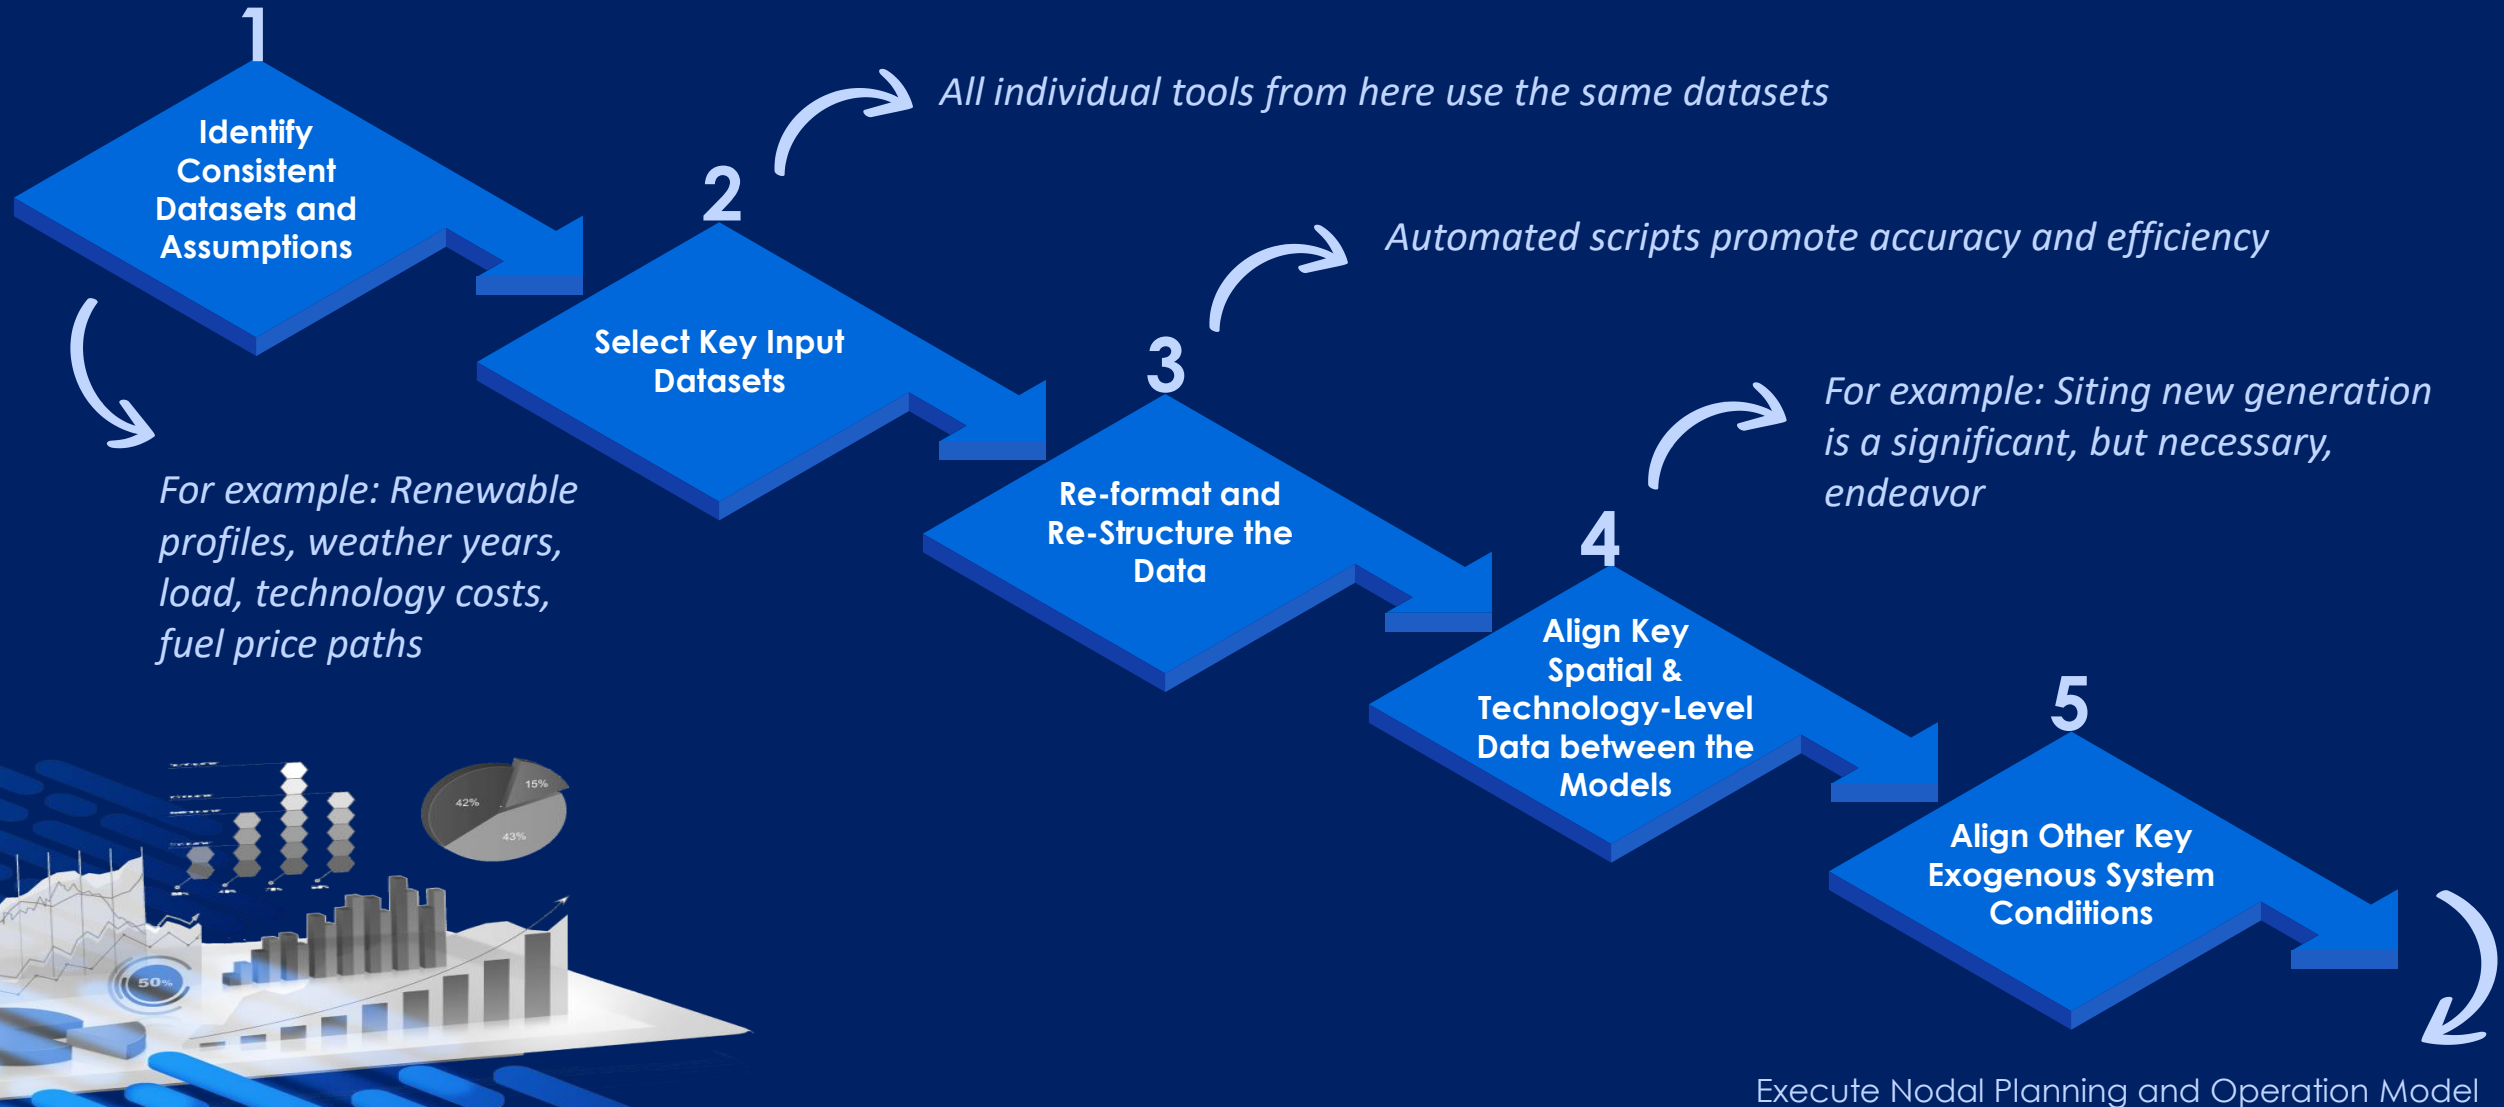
1

Identify Consistent Datasets and Assumptions

For example: Renewable profiles, weather years, load, technology costs, fuel price paths

2

Select Key Input Datasets

All individual tools from here use the same datasets

3

Re-format and Re-Structure the Data

Automated scripts promote accuracy and efficiency

4

Align Key Spatial & Technology-Level Data between the Models

For example: Siting new generation is a significant, but necessary, endeavor

5

Align Other Key Exogenous System Conditions

Execute Nodal Planning and Operation Model

42%

15%

43%

50%